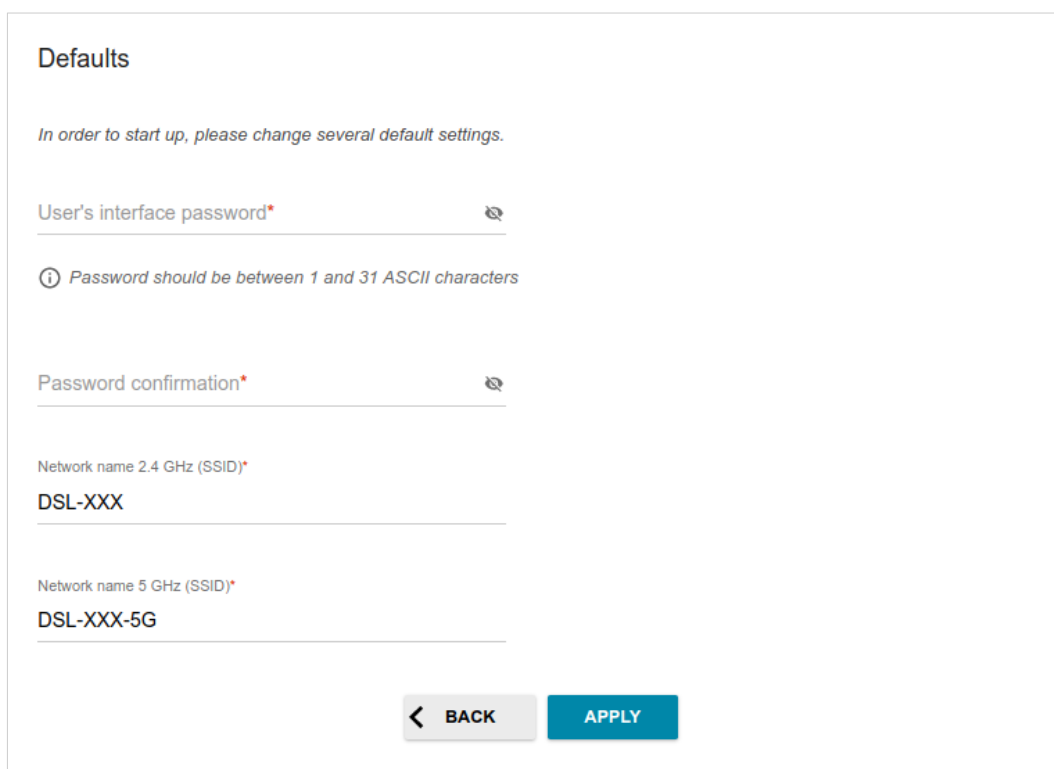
Defaults

In order to start up, please change several default settings.

User's interface password*

Password should be between 1 and 31 ASCII characters

Password confirmation*

Network name 2.4 GHz (SSID)*
DSL-XXX

Network name 5 GHz (SSID)*
DSL-XXX-5G

BACK APPLY